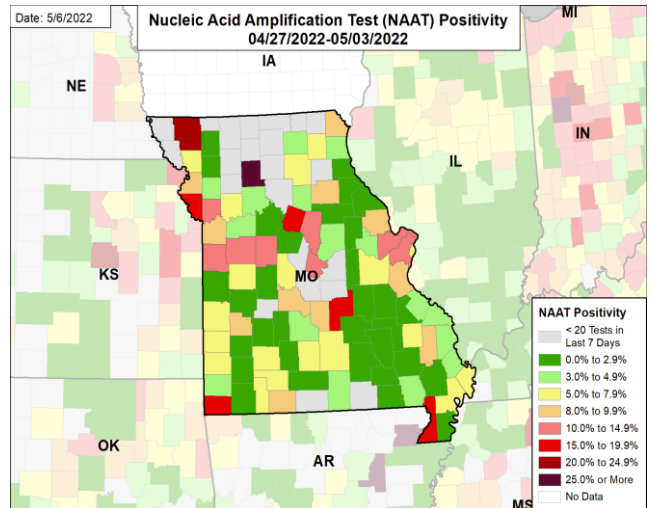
Date: 5/6/2022

Nucleic Acid Amplification Test (NAAT) Positivity
04/27/2022-05/03/2022

MI
IA
NE
IN
IL
KS
MO
OK
AR
MS

NAAT Positivity
< 20 Tests in Last 7 Days
0.0% to 2.9%
3.0% to 4.9%
5.0% to 7.9%
8.0% to 9.9%
10.0% to 14.9%
15.0% to 19.9%
20.0% to 24.9%
25.0% or More
No Data